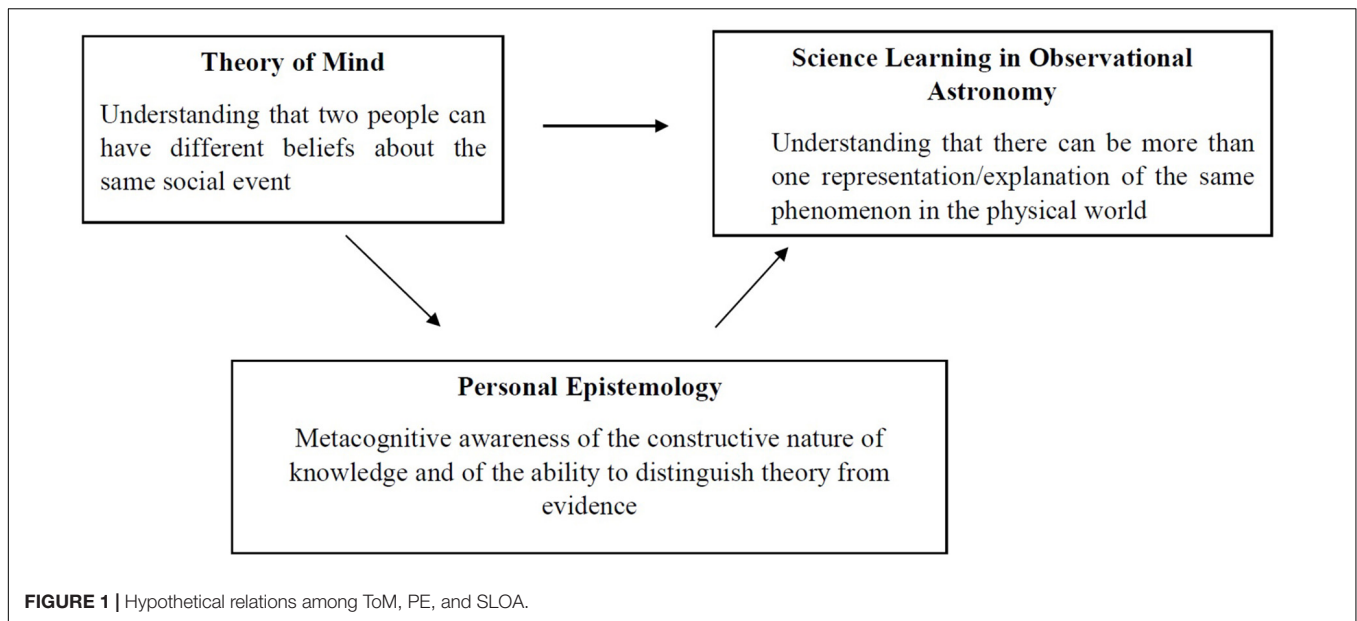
**Theory of Mind**

Understanding that two people can have different beliefs about the same social event

**Science Learning in Observational Astronomy**

Understanding that there can be more than one representation/explanation of the same phenomenon in the physical world

**Personal Epistemology**

Metacognitive awareness of the constructive nature of knowledge and of the ability to distinguish theory from evidence

**FIGURE 1 |** Hypothetical relations among ToM, PE, and SLOA.